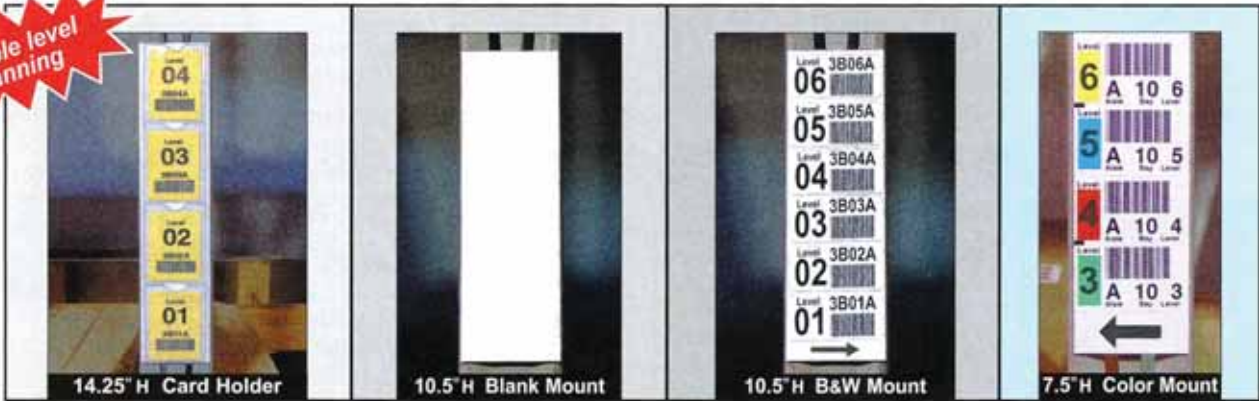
le level nning

Level 04 3B04A
Level 03 3B03A
Level 02 3B02A
Level 01 3B01A

14.25" H Card Holder

10.5" H Blank Mount

Level 06 3B06A
Level 05 3B05A
Level 04 3B04A
Level 03 3B03A
Level 02 3B02A
Level 01 3B01A

10.5" H B&W Mount

Level 6 A 10 6 Aisle Bay Level
Level 5 A 10 5 Aisle Bay Level
Level 4 A 10 4 Aisle Bay Level
Level 3 A 10 3 Aisle Bay Level

7.5" H Color Mount